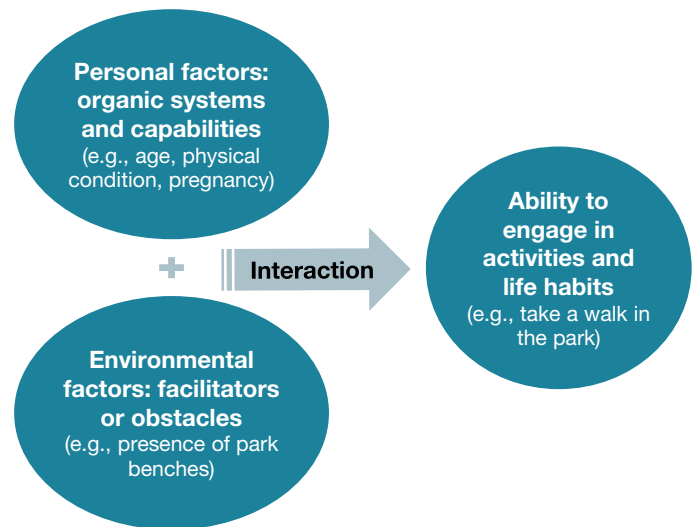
Personal factors: organic systems and capabilities
(e.g., age, physical condition, pregnancy)

+

Environmental factors: facilitators or obstacles
(e.g., presence of park benches)

Interaction

Ability to engage in activities and life habits
(e.g., take a walk in the park)